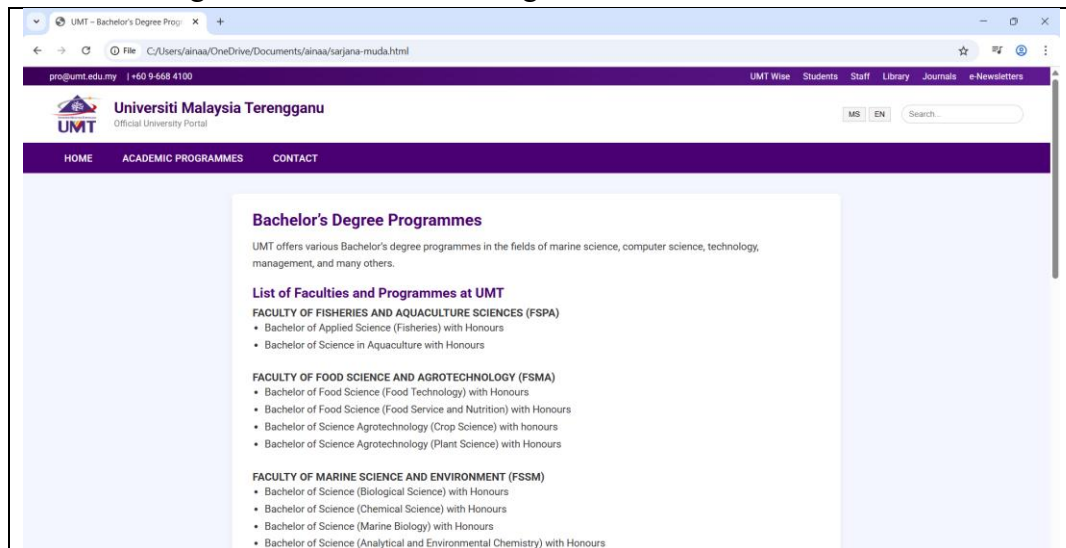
UMT – Bachelor's Degree Progr ×

File C:/Users/ainaa/OneDrive/Documents/ainaa/sarjana-muda.html

pro@umt.edu.my | +60 9-668 4100

UMT Wise Students Staff Library Journals e-Newsletters

UMT

Universiti Malaysia Terengganu
Official University Portal

MS EN Search...

HOME ACADEMIC PROGRAMMES CONTACT

Bachelor's Degree Programmes

UMT offers various Bachelor's degree programmes in the fields of marine science, computer science, technology, management, and many others.

List of Faculties and Programmes at UMT

FACULTY OF FISHERIES AND AQUACULTURE SCIENCES (FSPA)
• Bachelor of Applied Science (Fisheries) with Honours
• Bachelor of Science in Aquaculture with Honours

FACULTY OF FOOD SCIENCE AND AGROTECHNOLOGY (FSMA)
• Bachelor of Food Science (Food Technology) with Honours
• Bachelor of Food Science (Food Service and Nutrition) with Honours
• Bachelor of Science Agrotechnology (Crop Science) with honours
• Bachelor of Science Agrotechnology (Plant Science) with Honours

FACULTY OF MARINE SCIENCE AND ENVIRONMENT (FSSM)
• Bachelor of Science (Biological Science) with Honours
• Bachelor of Science (Chemical Science) with Honours
• Bachelor of Science (Marine Biology) with Honours
• Bachelor of Science (Analytical and Environmental Chemistry) with Honours